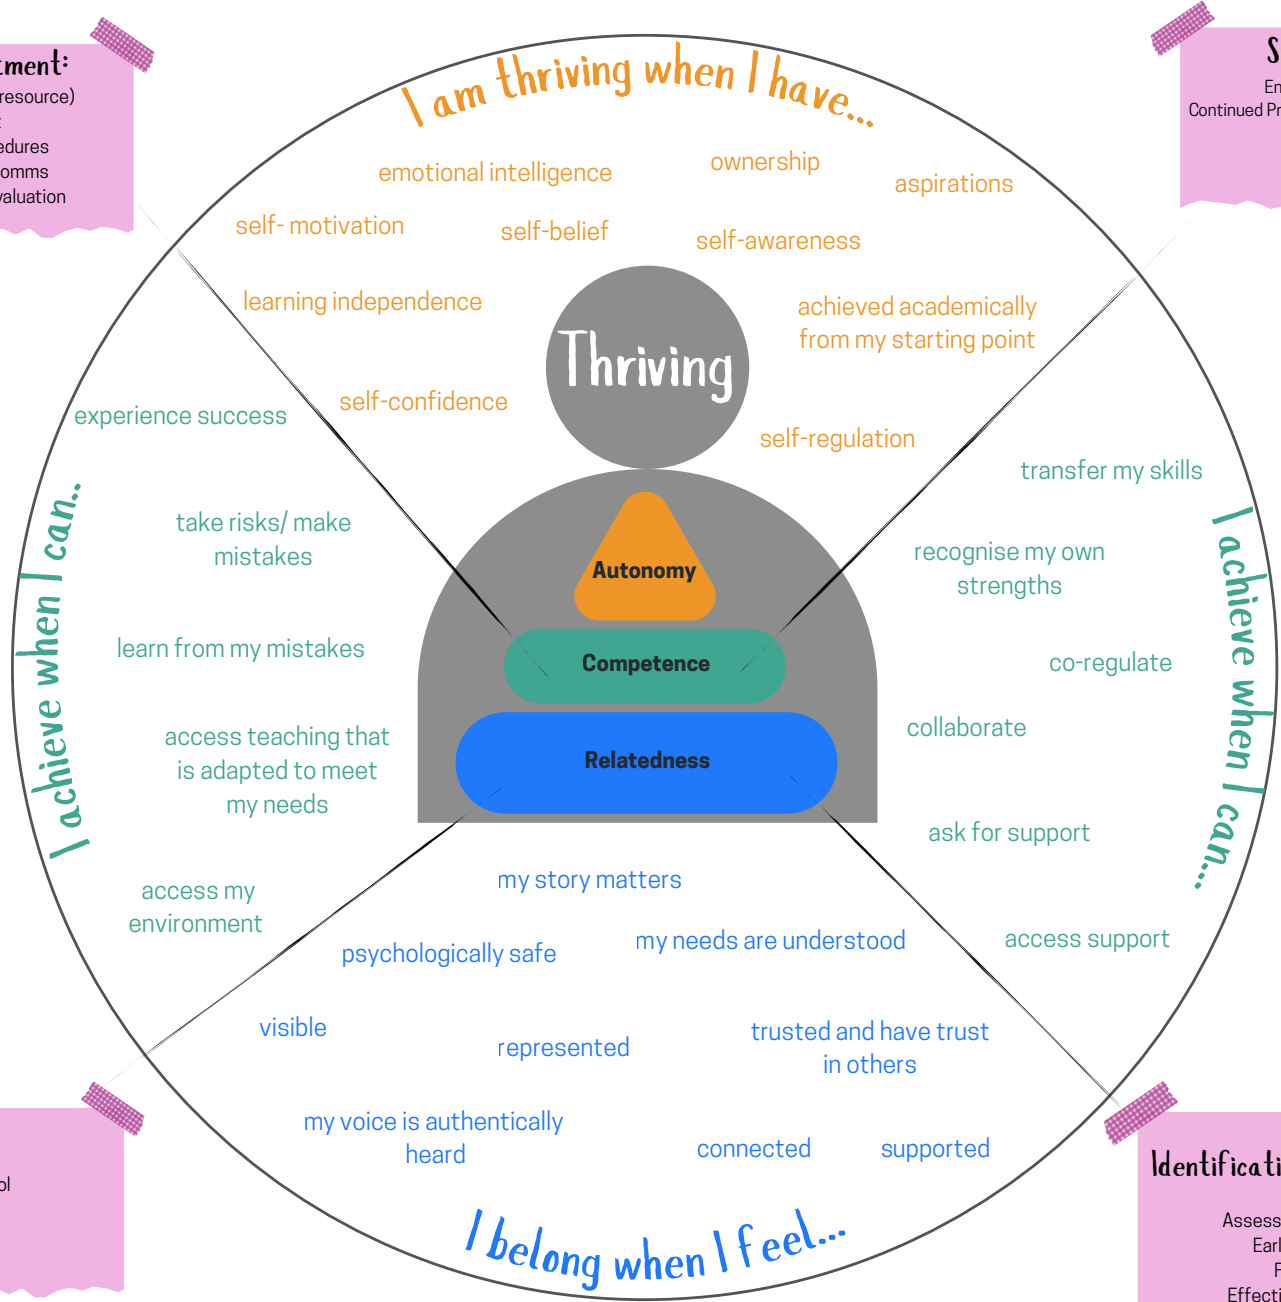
tment:
resource)
t
edures
omms
valuation

S
En
Continued Pr

I am thriving when I have...

emotional intelligence
ownership
aspirations
self- motivation
self-belief
self-awareness
learning independence
achieved academically from my starting point
Thriving
self-confidence
self-regulation

I achieve when I can..

experience success
take risks/ make mistakes
learn from my mistakes
access teaching that is adapted to meet my needs
access my environment

Autonomy
Competence
Relatedness

I achieve when I can...

transfer my skills
recognise my own strengths
co-regulate
collaborate
ask for support
access support

my story matters
psychologically safe
my needs are understood
visible
represented
trusted and have trust in others
my voice is authentically heard
connected
supported

I belong when I feel...

ol

Identificati
Assess
Earl
F
Effecti